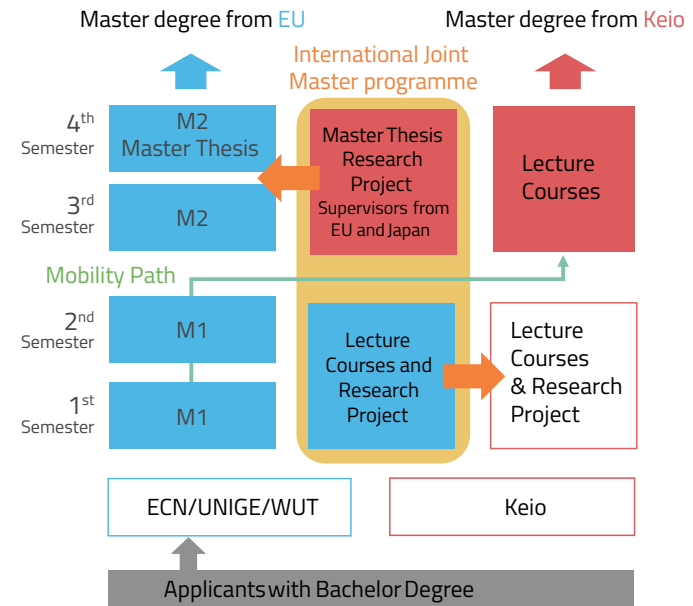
Master degree from EU

Master degree from Keio

International Joint Master programme

4th Semester

M2 Master Thesis

Master Thesis Research Project Supervisors from EU and Japan

Lecture Courses

3rd Semester

M2

Mobility Path

2nd Semester

M1

Lecture Courses and Research Project

Lecture Courses & Research Project

1st Semester

M1

ECN/UNIGE/WUT

Keio

Applicants with Bachelor Degree